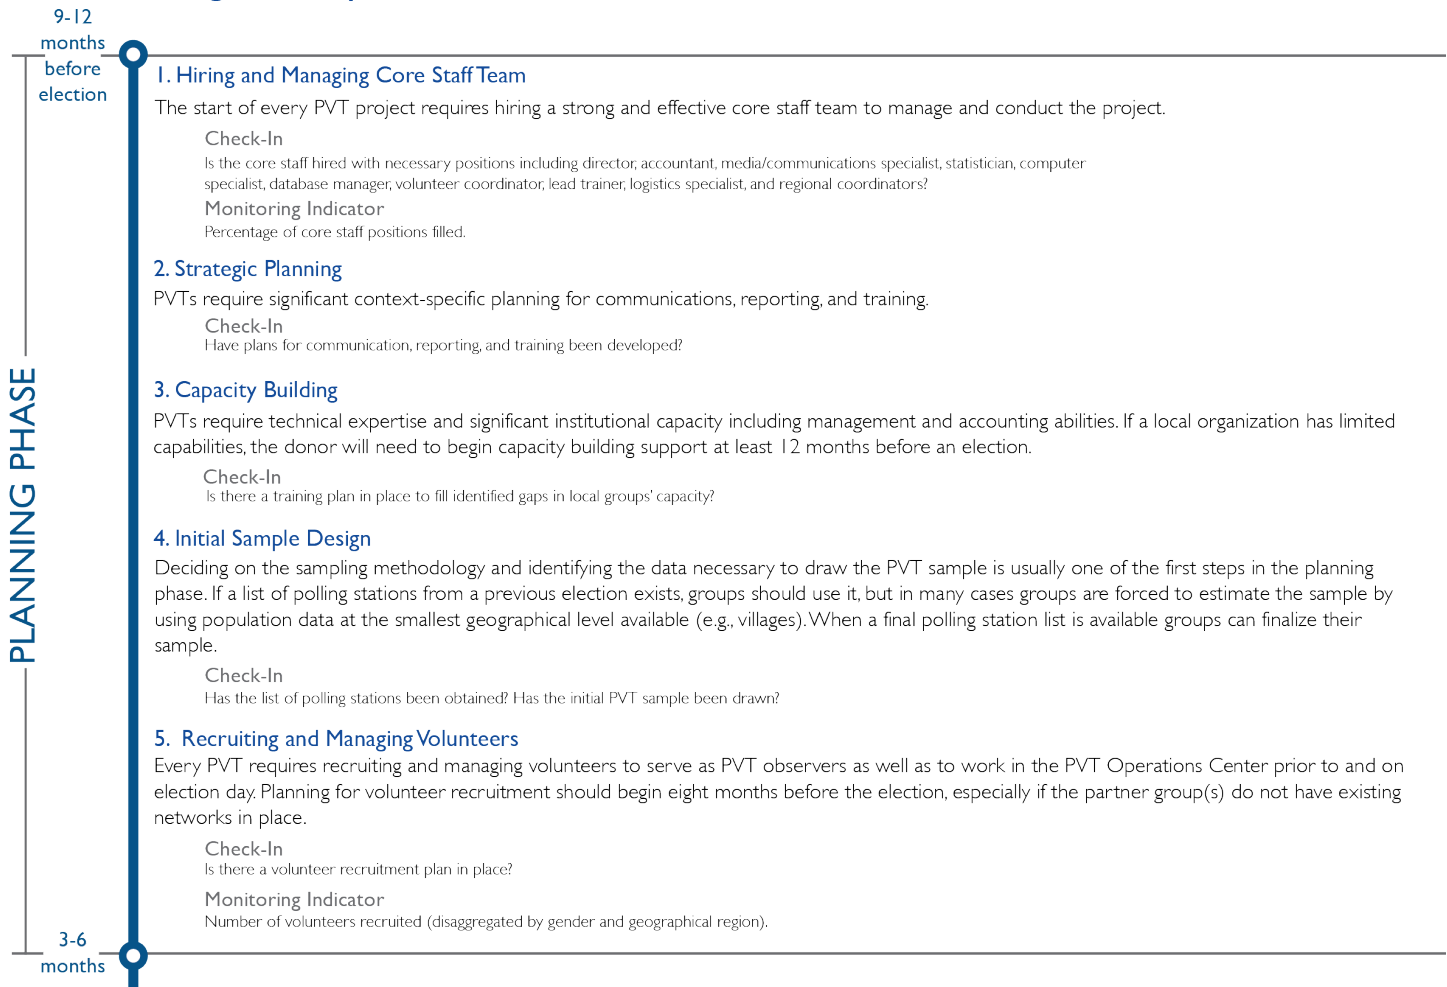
9-12 months before election

PLANNING PHASE

1. Hiring and Managing Core Staff Team

The start of every PVT project requires hiring a strong and effective core staff team to manage and conduct the project.

Check-In

Is the core staff hired with necessary positions including director, accountant, media/communications specialist, statistician, computer specialist, database manager, volunteer coordinator, lead trainer, logistics specialist, and regional coordinators?

Monitoring Indicator

Percentage of core staff positions filled.

2. Strategic Planning

PVTs require significant context-specific planning for communications, reporting, and training.

Check-In

Have plans for communication, reporting, and training been developed?

3. Capacity Building

PVTs require technical expertise and significant institutional capacity including management and accounting abilities. If a local organization has limited capabilities, the donor will need to begin capacity building support at least 12 months before an election.

Check-In

Is there a training plan in place to fill identified gaps in local groups' capacity?

4. Initial Sample Design

Deciding on the sampling methodology and identifying the data necessary to draw the PVT sample is usually one of the first steps in the planning phase. If a list of polling stations from a previous election exists, groups should use it, but in many cases groups are forced to estimate the sample by using population data at the smallest geographical level available (e.g., villages). When a final polling station list is available groups can finalize their sample.

Check-In

Has the list of polling stations been obtained? Has the initial PVT sample been drawn?

5. Recruiting and Managing Volunteers

Every PVT requires recruiting and managing volunteers to serve as PVT observers as well as to work in the PVT Operations Center prior to and on election day. Planning for volunteer recruitment should begin eight months before the election, especially if the partner group(s) do not have existing networks in place.

Check-In

Is there a volunteer recruitment plan in place?

Monitoring Indicator

Number of volunteers recruited (disaggregated by gender and geographical region).

3-6 months